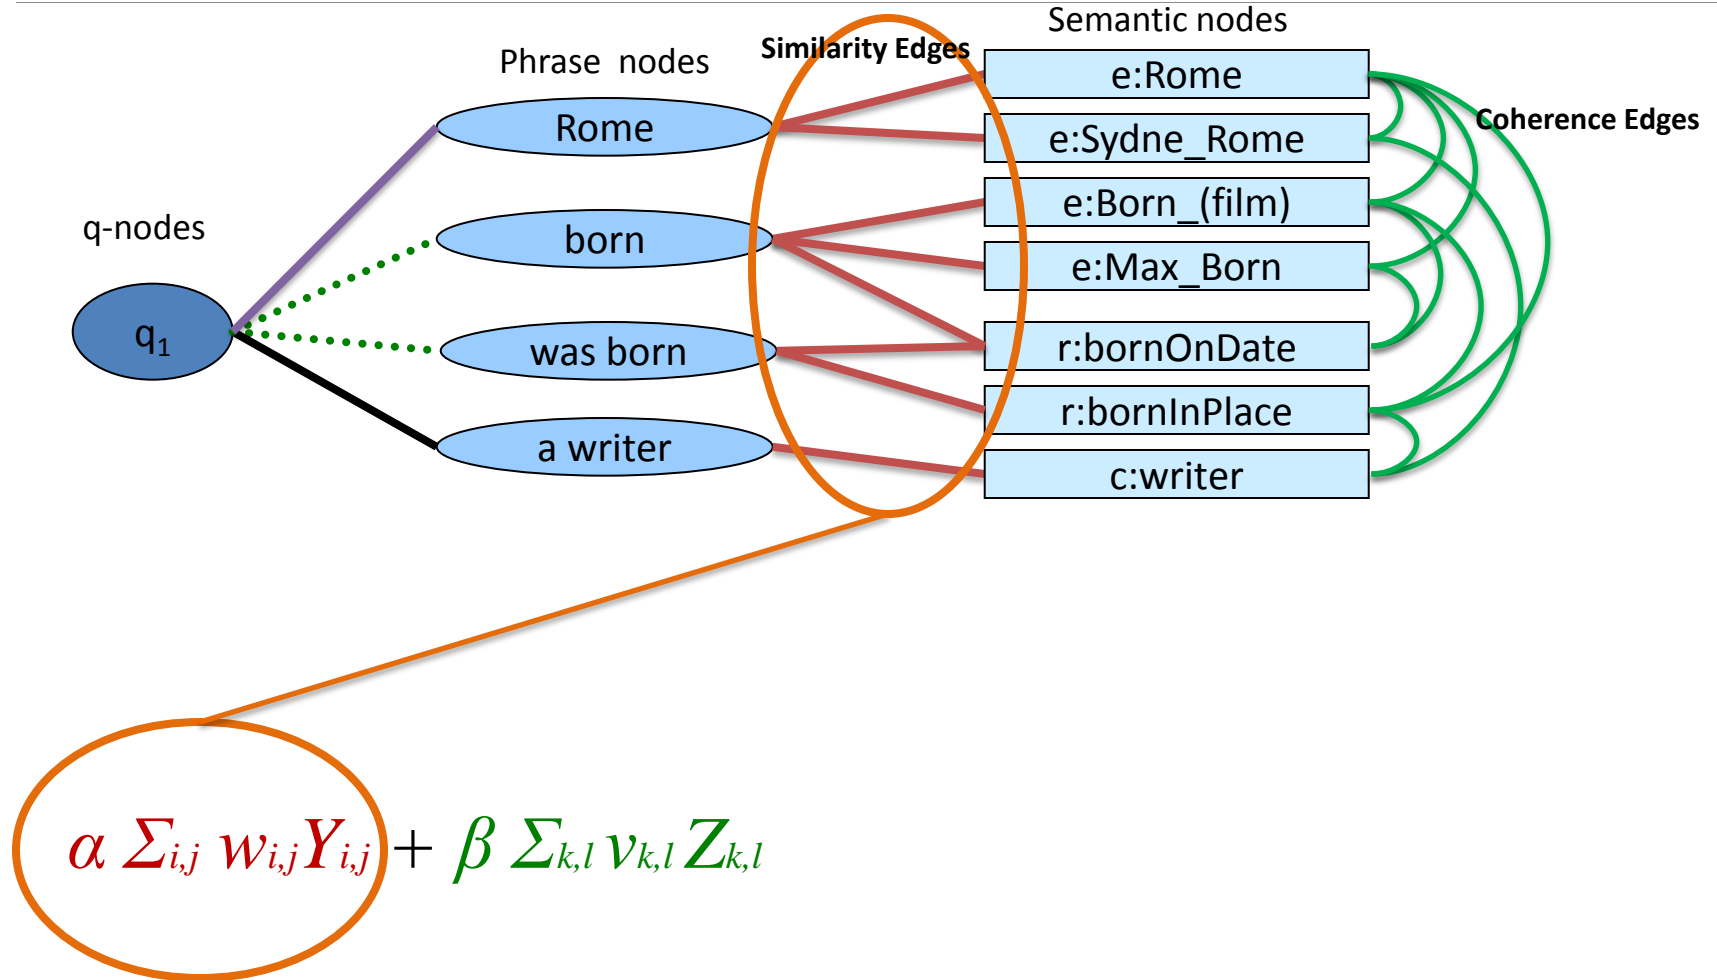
Semantic nodes

Phrase nodes

Similarity Edges

Coherence Edges

q-nodes

$q_1$

Rome

born

was born

a writer

e:Rome

e:Sydne_Rome

e:Born_(film)

e:Max_Born

r:bornOnDate

r:bornInPlace

c:writer

$\alpha \Sigma_{i,j} w_{i,j} Y_{i,j} + \beta \Sigma_{k,l} v_{k,l} Z_{k,l}$